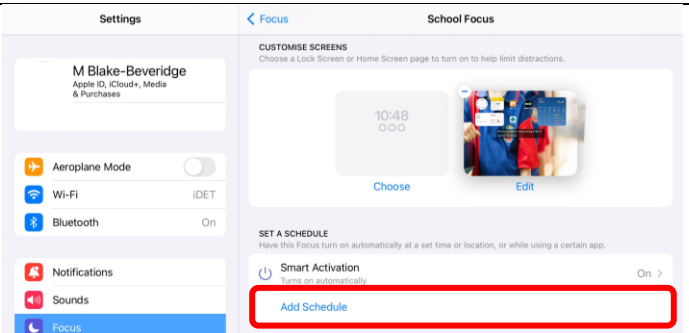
Settings

M Blake-Beveridge
Apple ID, iCloud+, Media & Purchases

Aeroplane Mode

Wi-Fi iDET

Bluetooth On

Notifications

Sounds

Focus

< Focus School Focus

CUSTOMISE SCREENS
Choose a Lock Screen or Home Screen page to turn on to help limit distractions.

10:48

Choose Edit

SET A SCHEDULE
Have this Focus turn on automatically at a set time or location, or while using a certain app.

Smart Activation
Turns on automatically
On >

Add Schedule